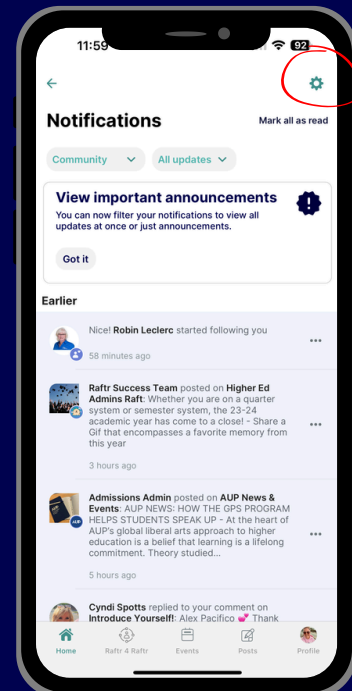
11:59

92

Notifications

Mark all as read

Community

All updates

View important announcements

You can now filter your notifications to view all updates at once or just announcements.

Got it

Earlier

Nice! Robin Leclerc started following you

58 minutes ago

Raftr Success Team posted on Higher Ed Admins Raft: Whether you are on a quarter system or semester system, the 23-24 academic year has come to a close! - Share a Gif that encompasses a favorite memory from this year

3 hours ago

Admissions Admin posted on AUP News & Events: AUP NEWS: HOW THE GPS PROGRAM HELPS STUDENTS SPEAK UP - At the heart of AUP's global liberal arts approach to higher education is a belief that learning is a lifelong commitment. Theory studied...

5 hours ago

Cyndi Spotts replied to your comment on Introduce Yourself!: Alex Pacifico 💕 Thank

Home

Raftr 4 Raftr

Events

Posts

Profile